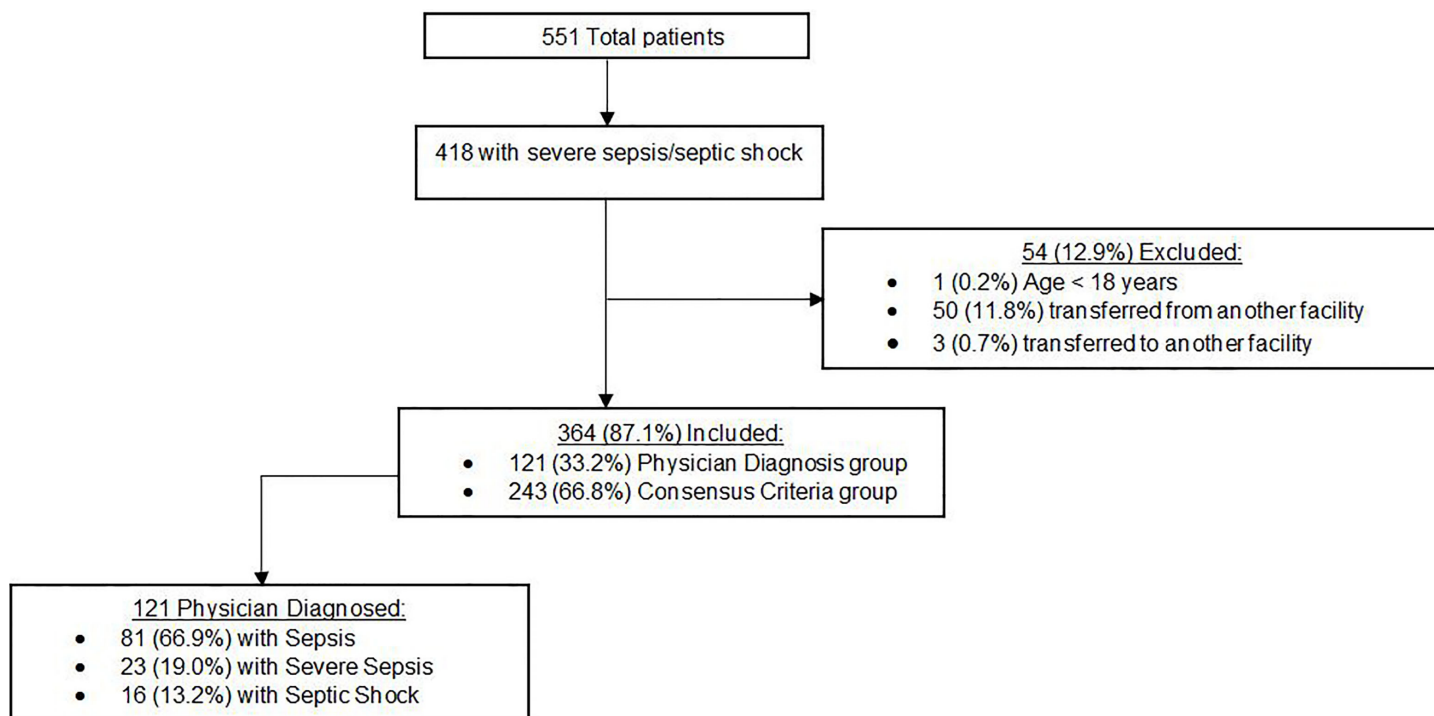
551 Total patients

418 with severe sepsis/septic shock

54 (12.9%) Excluded:
- 1 (0.2%) Age < 18 years
- 50 (11.8%) transferred from another facility
- 3 (0.7%) transferred to another facility

364 (87.1%) Included:
- 121 (33.2%) Physician Diagnosis group
- 243 (66.8%) Consensus Criteria group

121 Physician Diagnosed:
- 81 (66.9%) with Sepsis
- 23 (19.0%) with Severe Sepsis
- 16 (13.2%) with Septic Shock